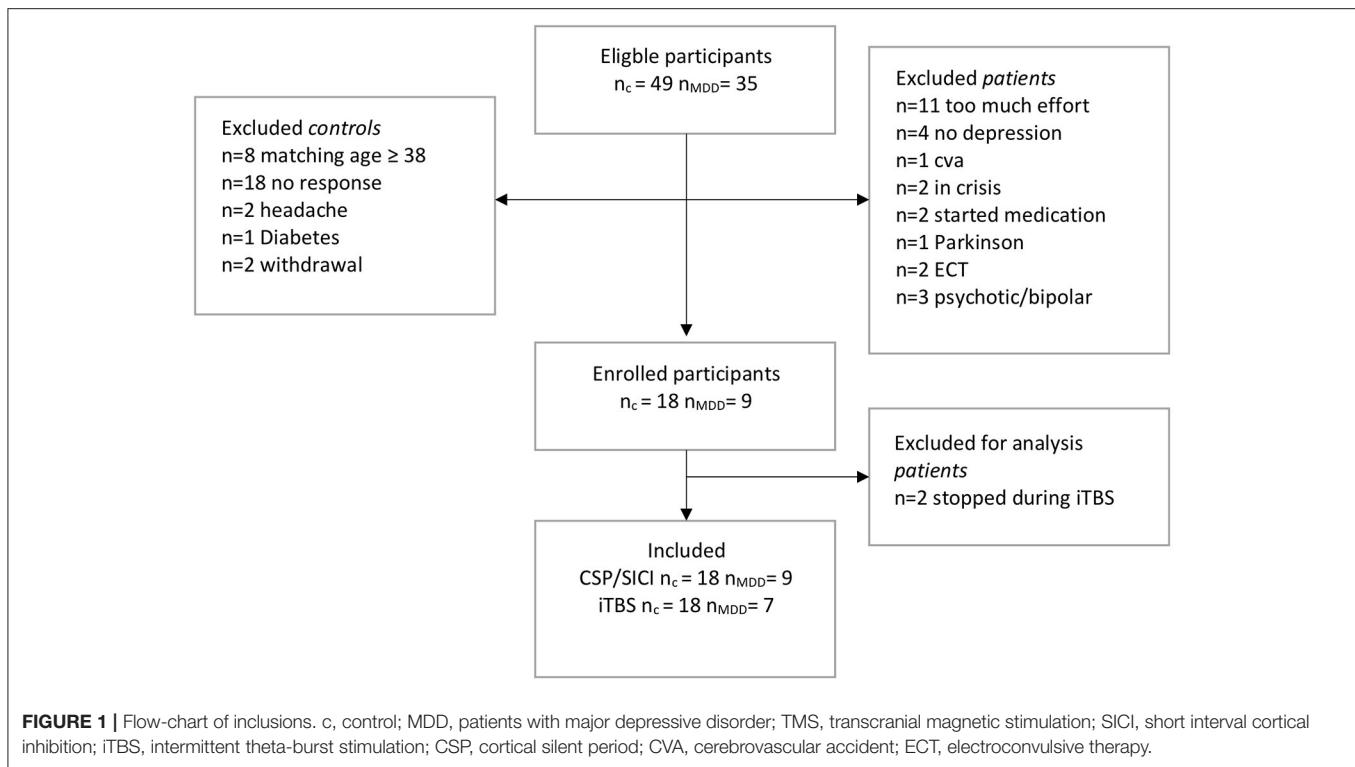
Eligible participants
$n_c = 49$ $n_{MDD} = 35$

Excluded *controls*
n=8 matching age ≥ 38
n=18 no response
n=2 headache
n=1 Diabetes
n=2 withdrawal

Excluded *patients*
n=11 too much effort
n=4 no depression
n=1 cva
n=2 in crisis
n=2 started medication
n=1 Parkinson
n=2 ECT
n=3 psychotic/bipolar

Enrolled participants
$n_c = 18$ $n_{MDD} = 9$

Excluded for analysis *patients*
n=2 stopped during iTBS

Included
CSP/SICI $n_c = 18$ $n_{MDD} = 9$
iTBS $n_c = 18$ $n_{MDD} = 7$

**FIGURE 1 |** Flow-chart of inclusions. c, control; MDD, patients with major depressive disorder; TMS, transcranial magnetic stimulation; SICI, short interval cortical inhibition; iTBS, intermittent theta-burst stimulation; CSP, cortical silent period; CVA, cerebrovascular accident; ECT, electroconvulsive therapy.